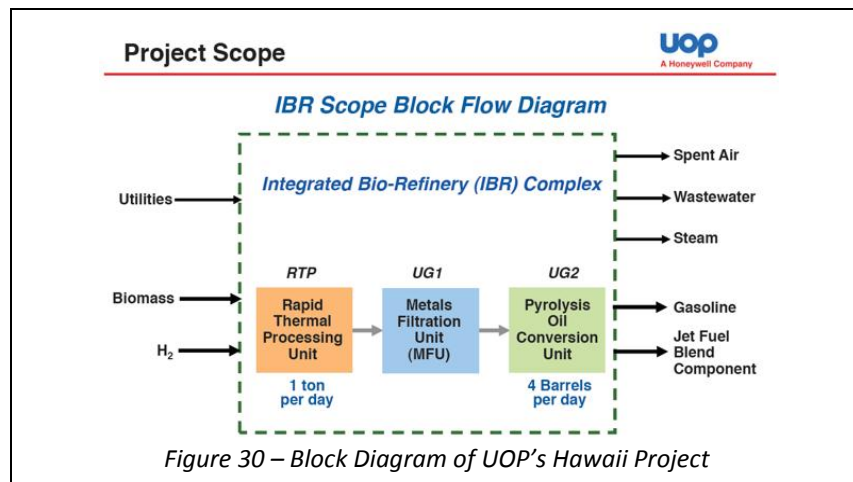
Project Scope

UOP
A Honeywell Company

IBR Scope Block Flow Diagram

Integrated Bio-Refinery (IBR) Complex

Utilities

Biomass

$H_2$

RTP

Rapid Thermal Processing Unit

1 ton per day

UG1

Metals Filtration Unit (MFU)

UG2

Pyrolysis Oil Conversion Unit

4 Barrels per day

Spent Air

Wastewater

Steam

Gasoline

Jet Fuel Blend Component

Figure 30 – Block Diagram of UOP's Hawaii Project